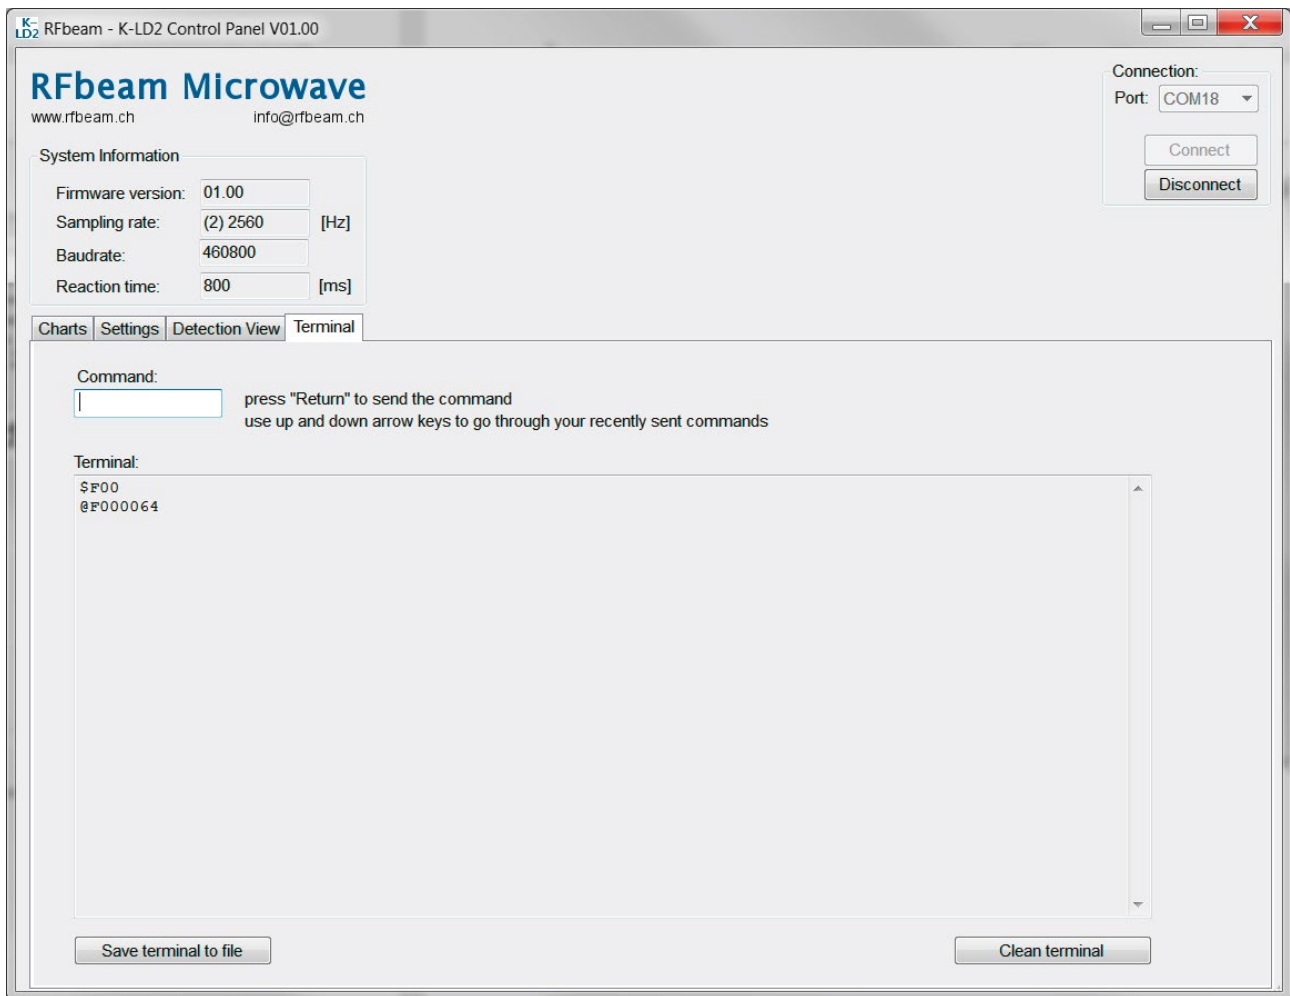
K-LD2 RFbeam - K-LD2 Control Panel V01.00

RFbeam Microwave
www.rfbeam.ch info@rfbeam.ch

System Information
Firmware version: 01.00
Sampling rate: (2) 2560 [Hz]
Baudrate: 460800
Reaction time: 800 [ms]

Connection:
Port: COM18
Connect
Disconnect

Charts | Settings | Detection View | Terminal

Command:
press "Return" to send the command
use up and down arrow keys to go through your recently sent commands

Terminal:
$F00
@F000064

Save terminal to file
Clean terminal